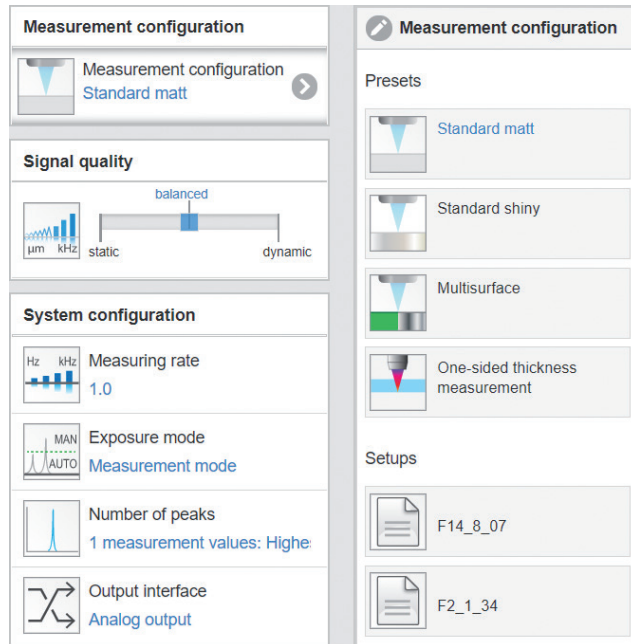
Measurement configuration

Measurement configuration
Standard matt

Signal quality

µm kHz

balanced

static dynamic

System configuration

Hz kHz

Measuring rate
1.0

MAN
AUTO

Exposure mode
Measurement mode

Number of peaks
1 measurement values: Highes

Output interface
Analog output

Measurement configuration

Presets

Standard matt

Standard shiny

Multisurface

One-sided thickness measurement

Setups

F14_8_07

F2_1_34